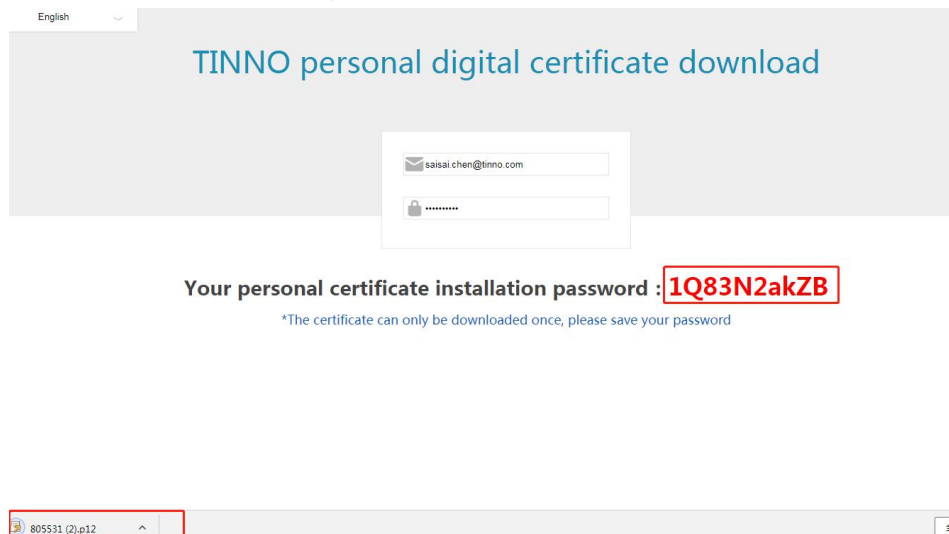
English

TINNO personal digital certificate download

saisai.chen@tinno.com

••••••••••

Your personal certificate installation password : 1Q83N2akZB

*The certificate can only be downloaded once, please save your password

805531 (2).p12